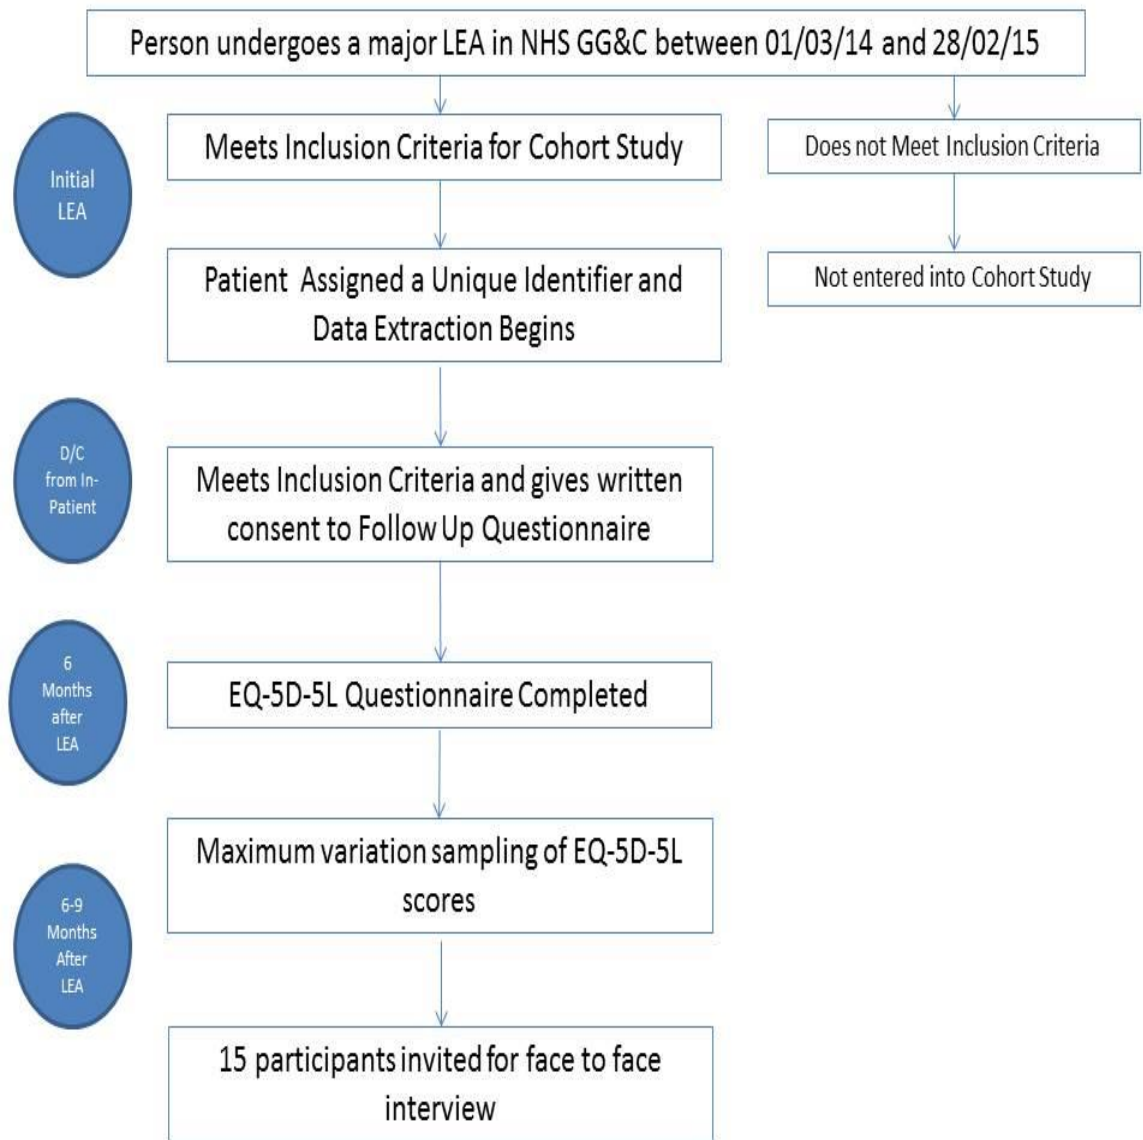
Person undergoes a major LEA in NHS GG&C between 01/03/14 and 28/02/15

Initial LEA

Meets Inclusion Criteria for Cohort Study

Does not Meet Inclusion Criteria

Not entered into Cohort Study

Patient Assigned a Unique Identifier and Data Extraction Begins

D/C from In-Patient

Meets Inclusion Criteria and gives written consent to Follow Up Questionnaire

6 Months after LEA

EQ-5D-5L Questionnaire Completed

6-9 Months After LEA

Maximum variation sampling of EQ-5D-5L scores

15 participants invited for face to face interview